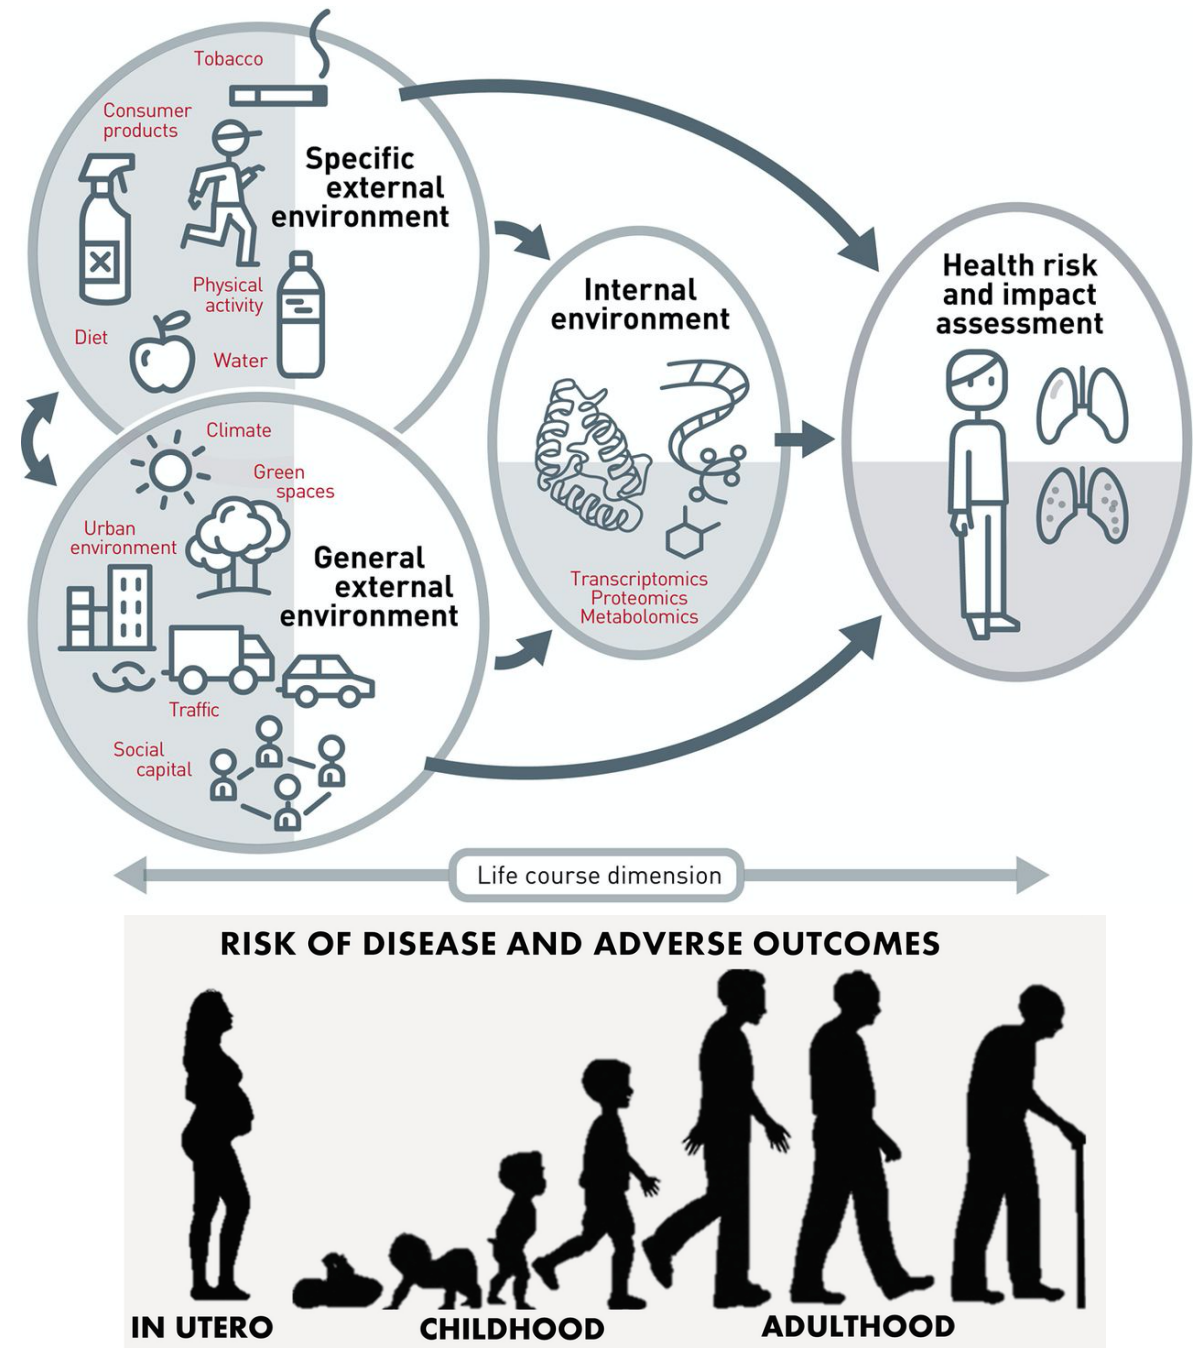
Tobacco

Consumer products

Specific external environment

Physical activity

Diet

Water

Climate

Green spaces

Urban environment

General external environment

Traffic

Social capital

Internal environment

Transcriptomics
Proteomics
Metabolomics

Health risk and impact assessment

Life course dimension

RISK OF DISEASE AND ADVERSE OUTCOMES

IN UTERO

CHILDHOOD

ADULTHOOD